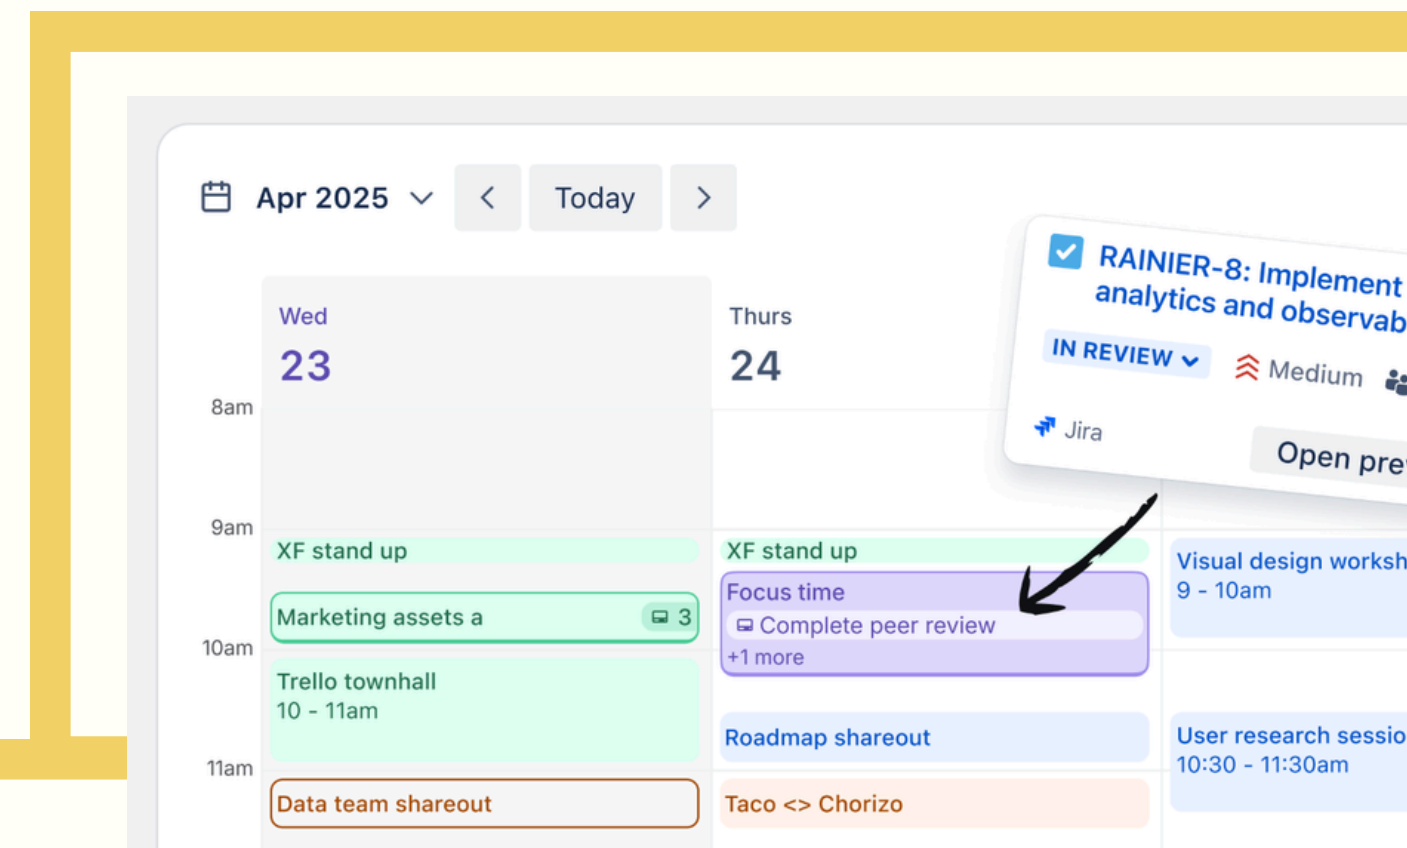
Apr 2025

Today

RAINIER-8: Implement analytics and observab

IN REVIEW

Medium

Jira

Open pre

Wed
23

Thurs
24

8am

9am

10am

11am

XF stand up

Marketing assets a 3

Trello townhall
10 - 11am

Data team shareout

XF stand up

Focus time
Complete peer review
+1 more

Roadmap shareout

Taco <> Chorizo

Visual design worksh
9 - 10am

User research sessio
10:30 - 11:30am